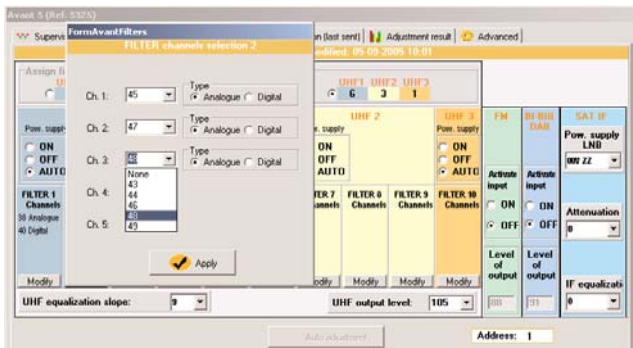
Avant 5 (Ref. 5325)

Supervi

FormAvantFilters

FILTER channels selection 2

n (last sent) | Adjustment result | Advanced

odified: 05-09-2005 10:01

Assign fi

Ch. 1: 45 Type Analogue Digital

Ch. 2: 47 Type Analogue Digital

Ch. 3: 48 Type Analogue Digital

None
43
44
46
48
49

Ch. 4:

Ch. 5:

Apply

UHF1 UHF2 UHF3
6 3 1

UHF 2

UHF 3

FM

BI-BIII DAB

SAT IF

Pow. supply

ON
OFF
AUTO

FILTER 1 Channels
38 Analogue
40 Digital

ow. supply
ON
OFF
AUTO

FILTER 7 Channels

FILTER 8 Channels

FILTER 9 Channels

FILTER 10 Channels

Pow. supply
ON
OFF
AUTO

Activate input
ON
OFF

Activate input
ON
OFF

Pow. supply LNB
0V 22

Attenuation
0

Level of output
88

Level of output
91

IF equalizati
0

Modify

Modify Modify Modify Modify

UHF equalization slope: 9

UHF output level: 105

Auto adjustment

Address: 1